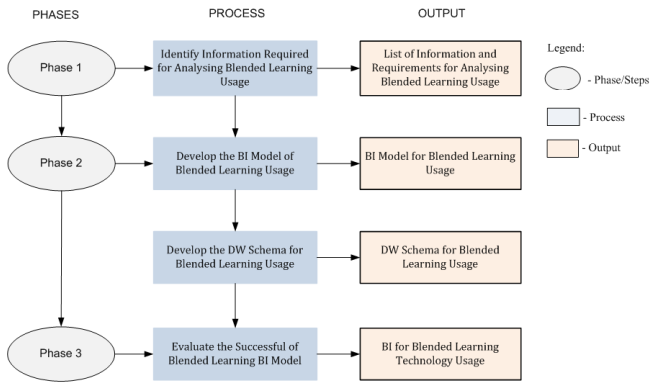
PHASES

PROCESS

OUTPUT

Legend:

Phase 1

Identify Information Required for Analysing Blended Learning Usage

List of Information and Requirements for Analysing Blended Learning Usage

- Phase/Steps

- Process

- Output

Phase 2

Develop the BI Model of Blended Learning Usage

BI Model for Blended Learning Usage

Develop the DW Schema for Blended Learning Usage

DW Schema for Blended Learning Usage

Phase 3

Evaluate the Successful of Blended Learning BI Model

BI for Blended Learning Technology Usage